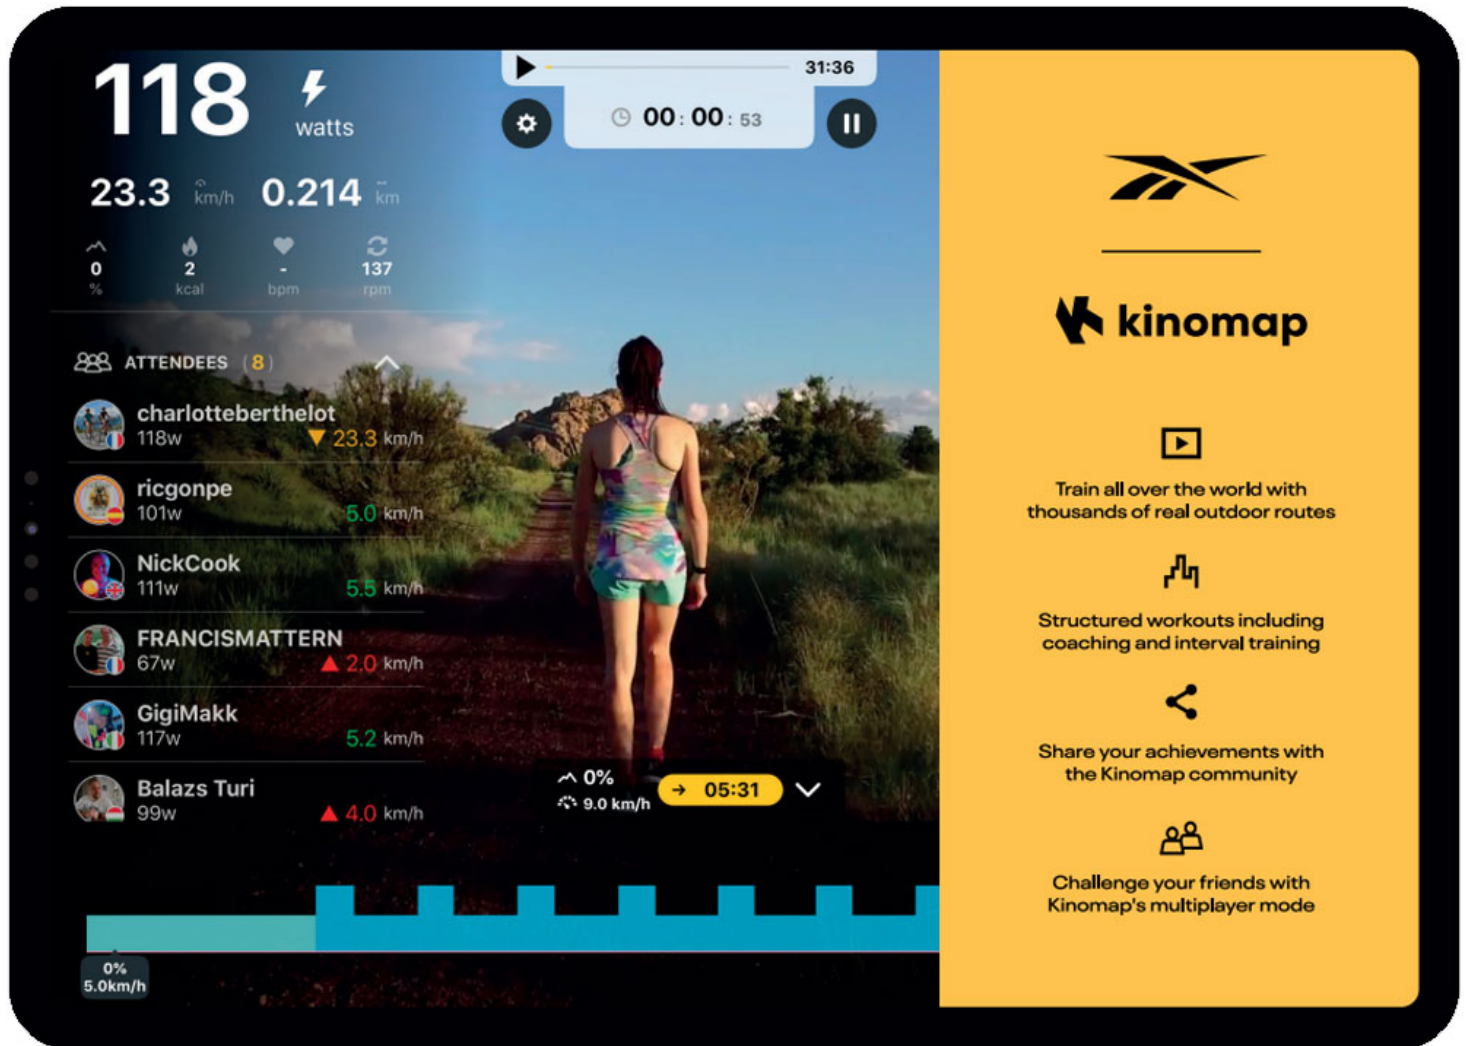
118 watts

23.3 km/h 0.214 km

0 %
2 kcal
- bpm
137 rpm

31:36

00 : 00 : 53

ATTENDEES (8)

charlotteberthelot
118w
23.3 km/h

ricgonpe
101w
5.0 km/h

NickCook
111w
5.5 km/h

FRANCISMATTERN
67w
2.0 km/h

GigiMakk
117w
5.2 km/h

Balazs Turi
99w
4.0 km/h

0%
9.0 km/h
05:31

0%
5.0km/h

kinomap

Train all over the world with thousands of real outdoor routes

Structured workouts including coaching and interval training

Share your achievements with the Kinomap community

Challenge your friends with Kinomap's multiplayer mode